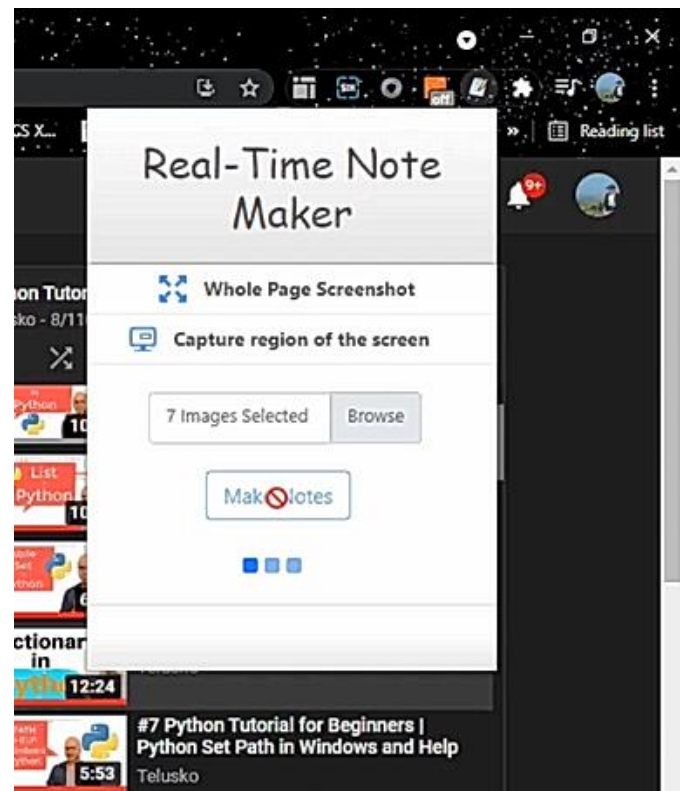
CS X...

»

Reading list

Real-Time Note Maker

Whole Page Screenshot

Capture region of the screen

7 Images Selected

Browse

Mak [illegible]otes

9+

on Tutor

sko - 8/11

in Python

10

List Python

10

Set Python

6

ctionar in

12:24

Telusko

#7 Python Tutorial for Beginners | Python Set Path in Windows and Help

5:53

Telusko